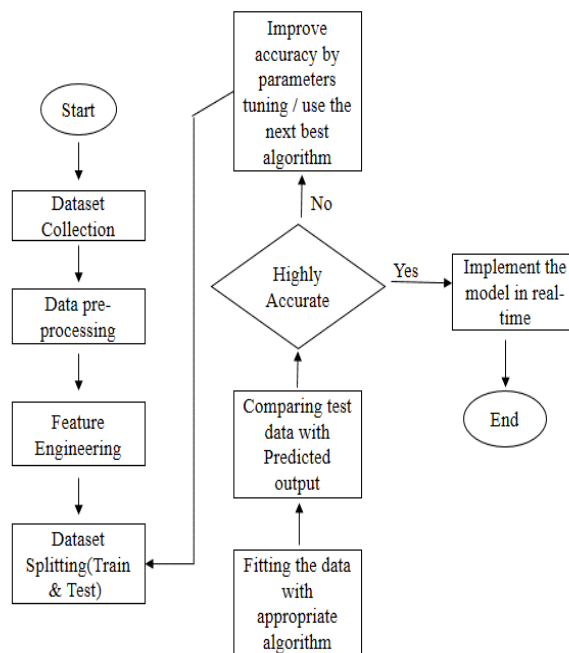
Start

Dataset Collection

Data pre-processing

Feature Engineering

Dataset Splitting(Train & Test)

Fitting the data with appropriate algorithm

Comparing test data with Predicted output

Highly Accurate

No

Improve accuracy by parameters tuning / use the next best algorithm

Yes

Implement the model in real-time

End